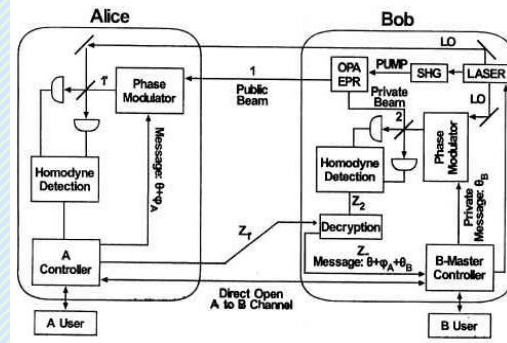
Alice

Bob

LO

OPA EPR

PUMP

SHG

LASER

LO

1

Public Beam

Private Beam

T

Phase Modulator

Message: $\theta+\varphi_A$

2

Homodyne Detection

Phase Modulator

Homodyne Detection

$Z_2$

$Z_1$

Decryption

Private Message: $\theta_B$

A Controller

$Z_1$

Message: $\theta+\varphi_A+\theta_B$

B-Master Controller

Direct Open A to B Channel

A User

B User